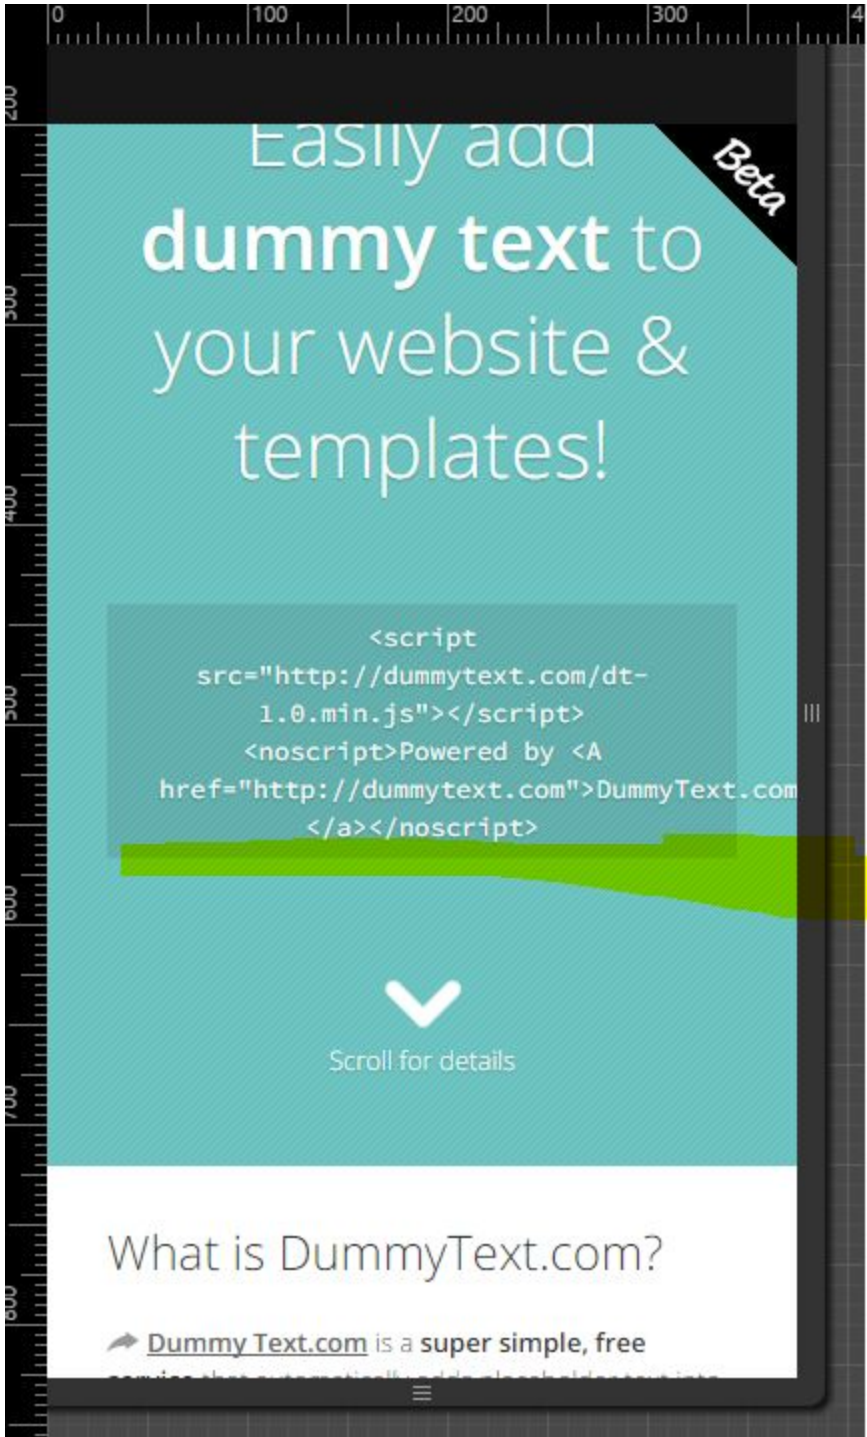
0 100 200 300 4

200

300

400

500

600

700

800

Easily add **dummy text** to your website & templates!

Beta

<script src="http://dummytext.com/dt-1.0.min.js"></script> <noscript>Powered by <A href="http://dummytext.com">DummyText.com</a></noscript>

Scroll for details

What is DummyText.com?

Dummy Text.com is a super simple, free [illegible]